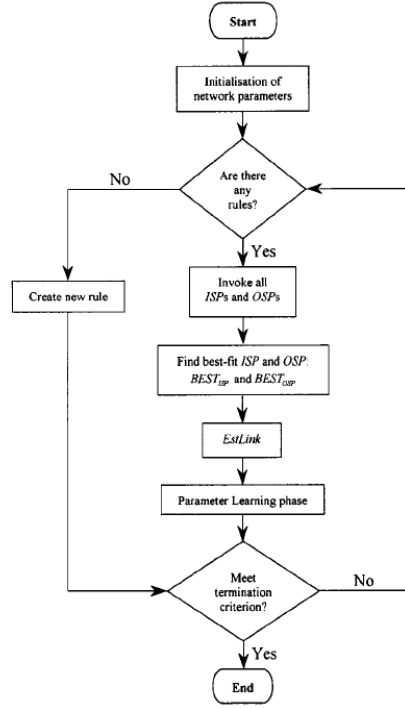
Start

Initialisation of network parameters

Are there any rules?

No

Yes

Create new rule

Invoke all *ISP*s and *OSP*s

Find best-fit *ISP* and *OSP*: $BEST_{ISP}$ and $BEST_{OSP}$

*EstLink*

Parameter Learning phase

Meet termination criterion?

No

Yes

End